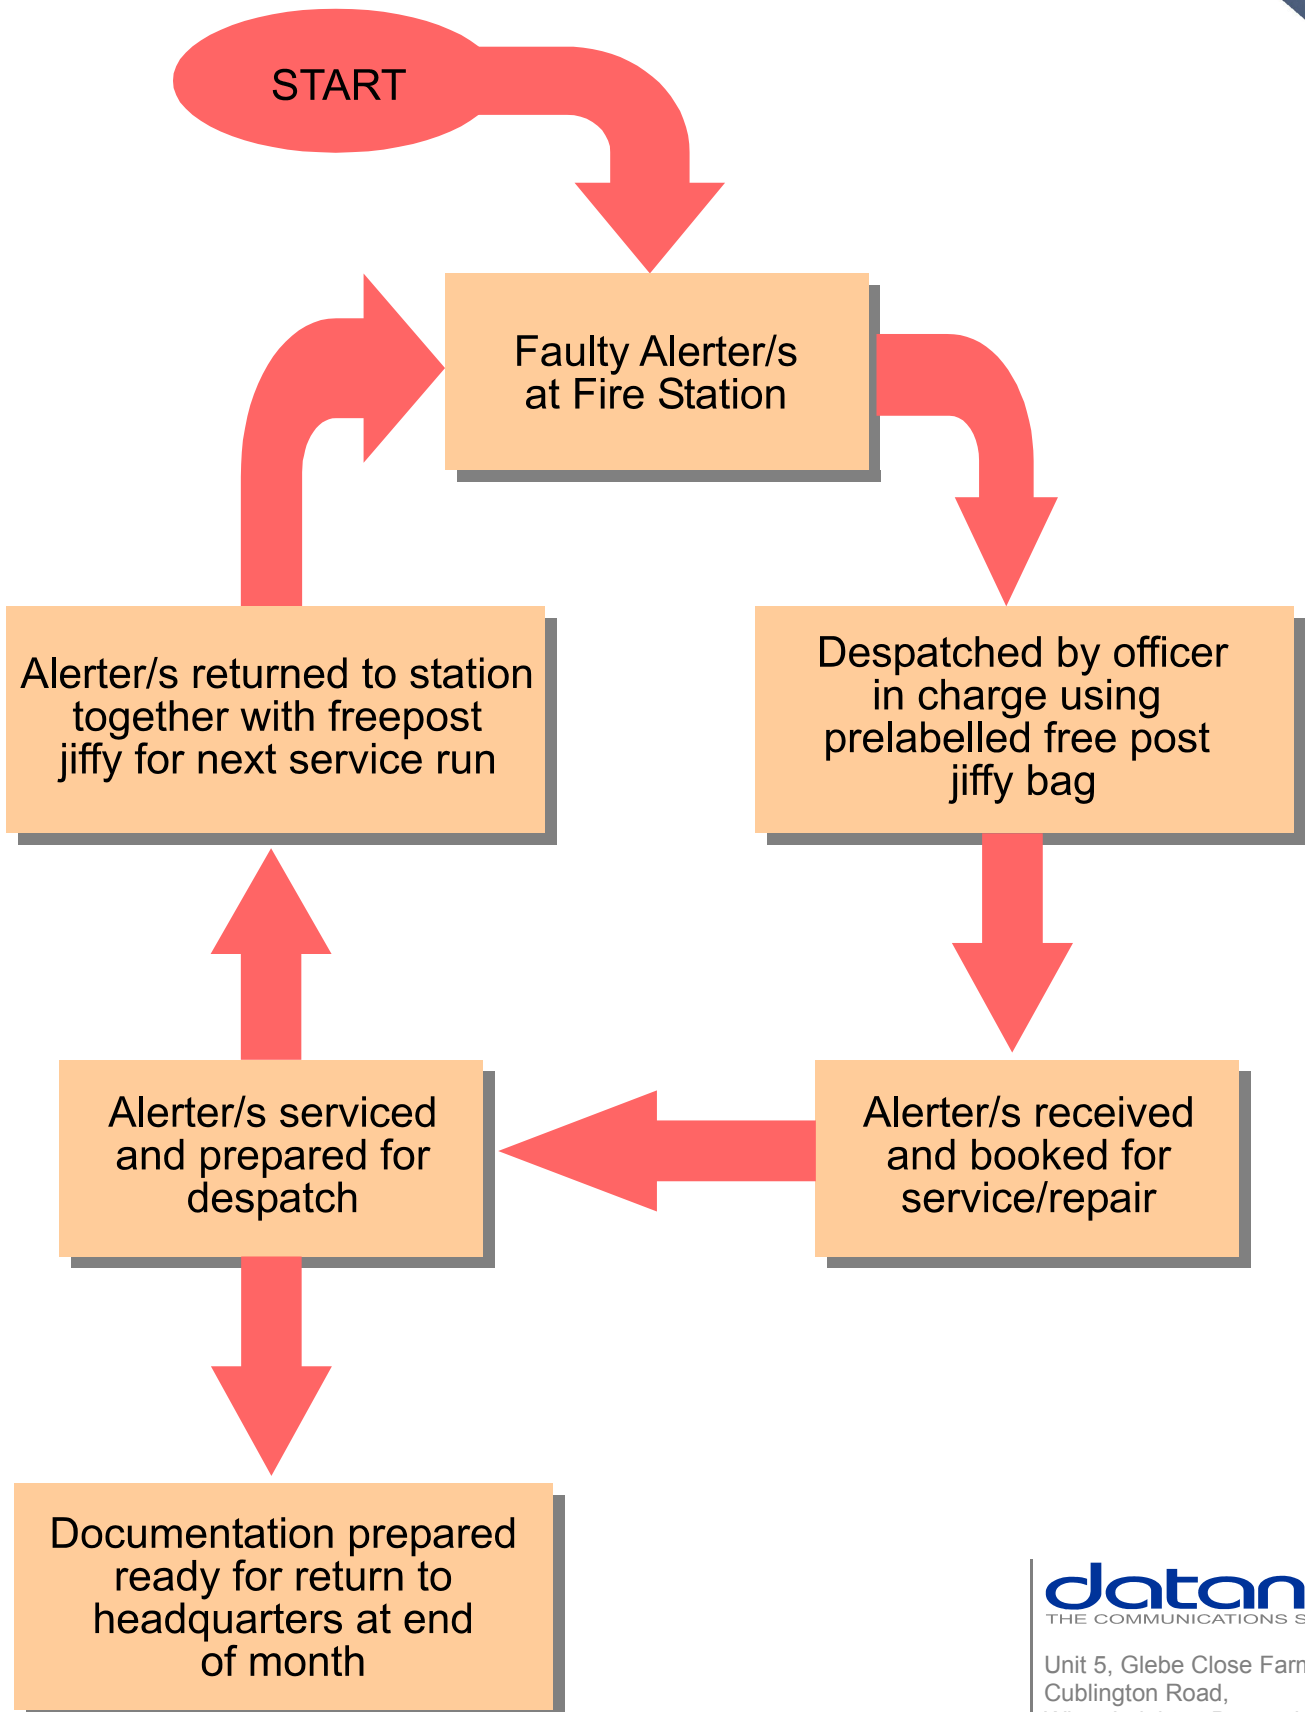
START

Faulty Alerter/s at Fire Station

Despatched by officer in charge using prelabelled free post jiffy bag

Alerter/s received and booked for service/repair

Alerter/s serviced and prepared for despatch

Alerter/s returned to station together with freepost jiffy for next service run

Documentation prepared ready for return to headquarters at end of month

datan
THE COMMUNICATIONS S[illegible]

Unit 5, Glebe Close Farm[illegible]
Cublington Road,
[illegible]